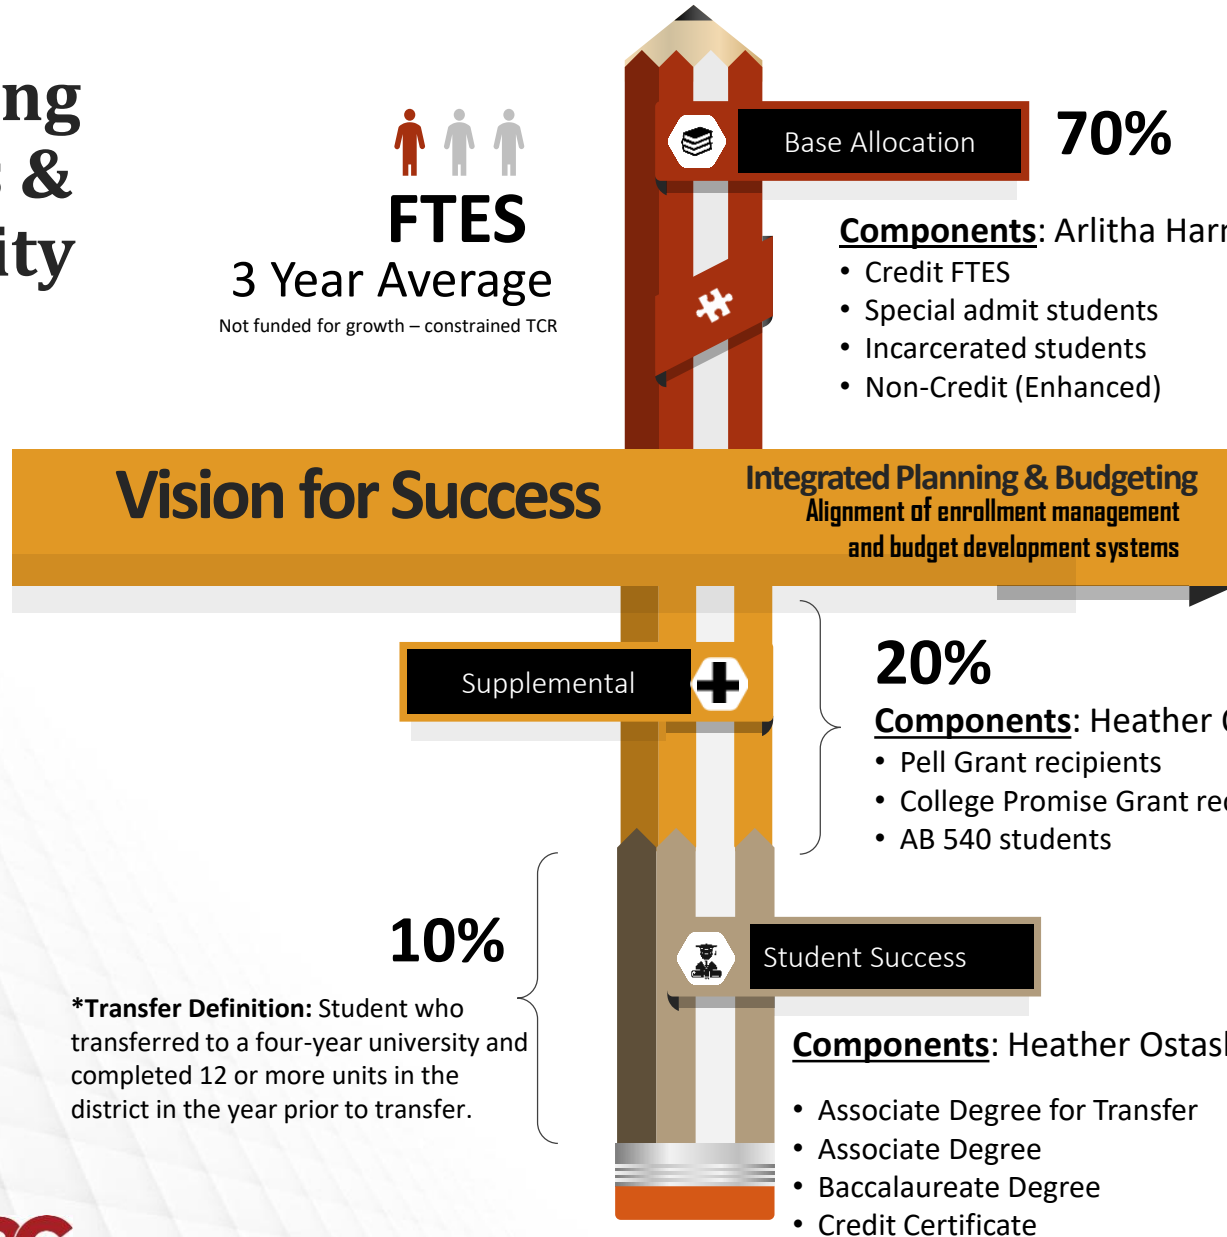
ng
&
ity

FTES
3 Year Average
Not funded for growth – constrained TCR

Base Allocation

70%

Components: Arlitha Harr
• Credit FTES
• Special admit students
• Incarcerated students
• Non-Credit (Enhanced)

Vision for Success

Integrated Planning & Budgeting
Alignment of enrollment management and budget development systems

Supplemental

20%
Components: Heather
• Pell Grant recipients
• College Promise Grant re
• AB 540 students

10%

*Transfer Definition: Student who transferred to a four-year university and completed 12 or more units in the district in the year prior to transfer.

Student Success

Components: Heather Ostas

• Associate Degree for Transfer
• Associate Degree
• Baccalaureate Degree
• Credit Certificate